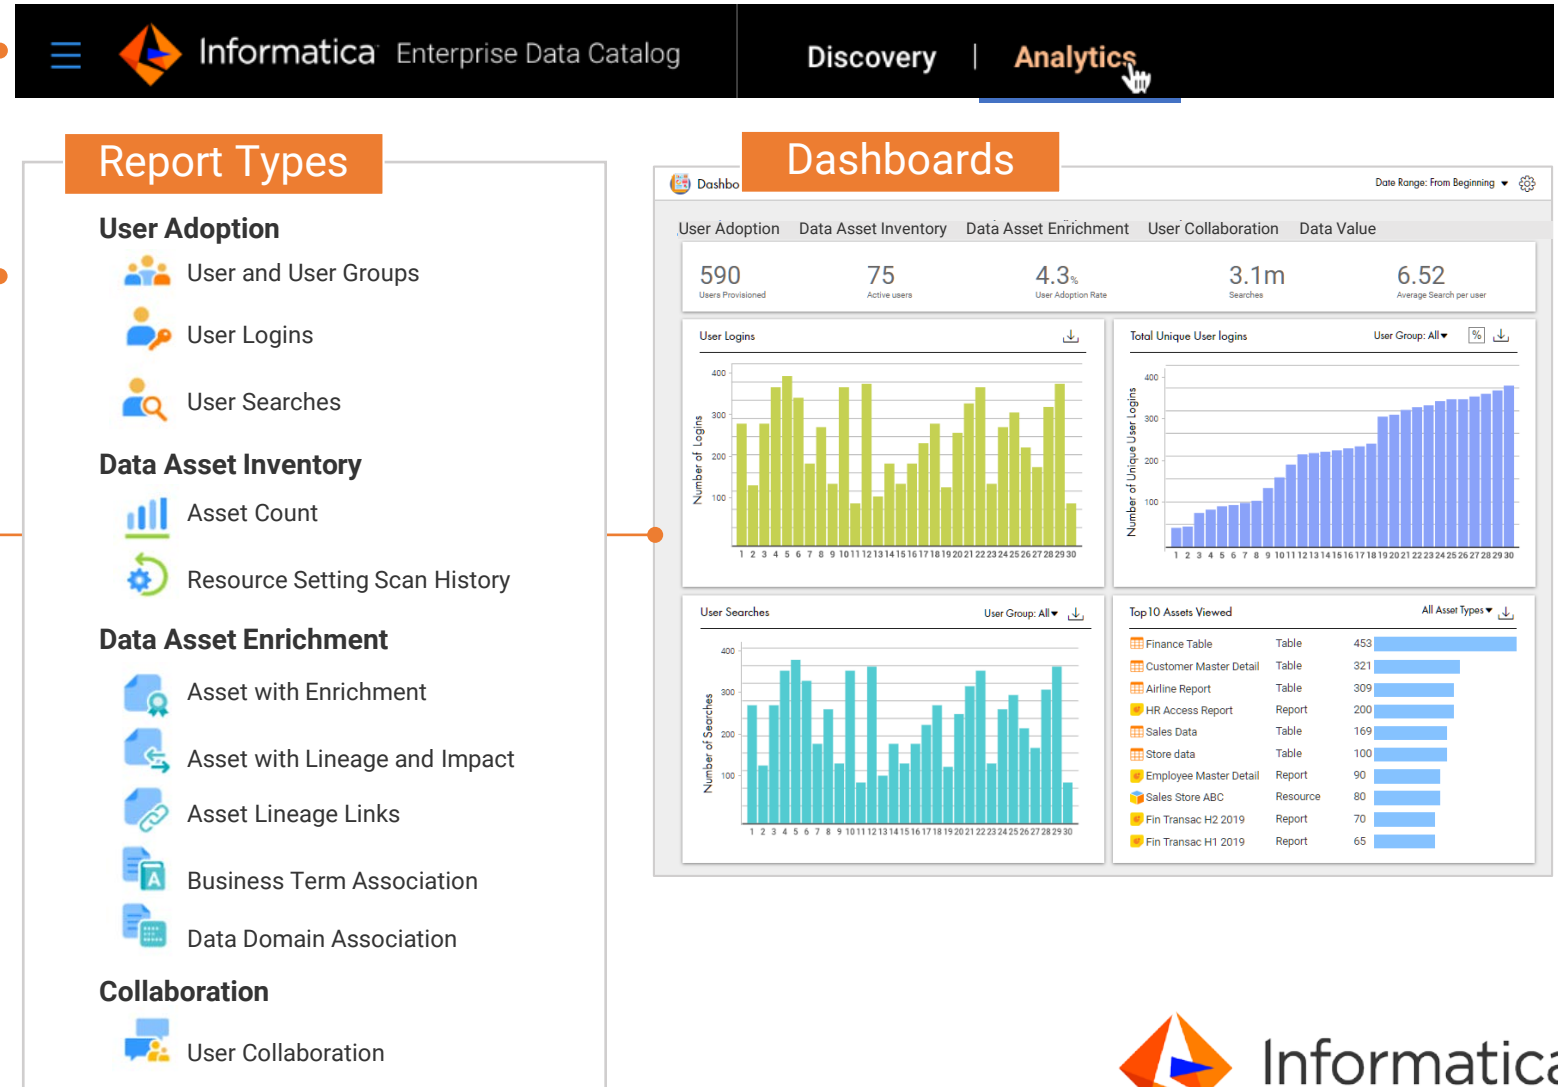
Informatica Enterprise Data Catalog

Discovery | Analytics

Report Types

User Adoption

User and User Groups

User Logins

User Searches

Data Asset Inventory

Asset Count

Resource Setting Scan History

Data Asset Enrichment

Asset with Enrichment

Asset with Lineage and Impact

Asset Lineage Links

Business Term Association

Data Domain Association

Collaboration

User Collaboration

Dashbo

Dashboards

Date Range: From Beginning

User Adoption Data Asset Inventory Data Asset Enrichment User Collaboration Data Value

590 Users Provisioned
75 Active users
4.3% User Adoption Rate
3.1m Searches
6.52 Average Search per user

User Logins

Number of Logins
400 300 200 100
1 2 3 4 5 6 7 8 9 10 11 12 13 14 15 16 17 18 19 20 21 22 23 24 25 26 27 28 29 30

Total Unique User logins
User Group: All
%
Number of Unique User Logins
400 300 200 100
1 2 3 4 5 6 7 8 9 10 11 12 13 14 15 16 17 18 19 20 21 22 23 24 25 26 27 28 29 30

User Searches
User Group: All
Number of Searches
400 300 200 100
1 2 3 4 5 6 7 8 9 10 11 12 13 14 15 16 17 18 19 20 21 22 23 24 25 26 27 28 29 30

Top 10 Assets Viewed
All Asset Types

| | | |
|---|---|---|
| Finance Table | Table | 453 |
| Customer Master Detail | Table | 321 |
| Airline Report | Table | 309 |
| HR Access Report | Report | 200 |
| Sales Data | Table | 169 |
| Store data | Table | 100 |
| Employee Master Detail | Report | 90 |
| Sales Store ABC | Resource | 80 |
| Fin Transac H2 2019 | Report | 70 |
| Fin Transac H1 2019 | Report | 65 |

Informatica